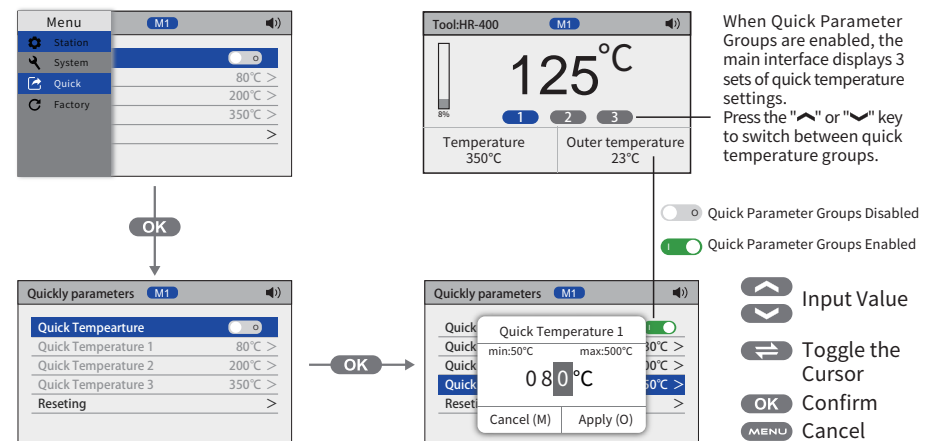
Menu
M1
Station
System
Quick
Factory
80℃ >
200℃ >
350℃ >
>

OK

Quickly parameters M1
Quick Tempearture
Quick Temperature 1 80℃ >
Quick Temperature 2 200℃ >
Quick Temperature 3 350℃ >
Reseting >

OK

Tool:HR-400 M1
125℃
8%
1 2 3
Temperature 350°C
Outer temperature 23°C

When Quick Parameter Groups are enabled, the main interface displays 3 sets of quick temperature settings.
Press the "︿" or "﹀" key to switch between quick temperature groups.

Quick Parameter Groups Disabled
Quick Parameter Groups Enabled

Quickly parameters M1
Quick
Quick
Quick
Quick
Reseti
30℃ >
50℃ >
>
Quick Temperature 1
min:50°C max:500°C
0 8 0 °C
Cancel (M) Apply (O)

Input Value
Toggle the Cursor
OK Confirm
MENU Cancel